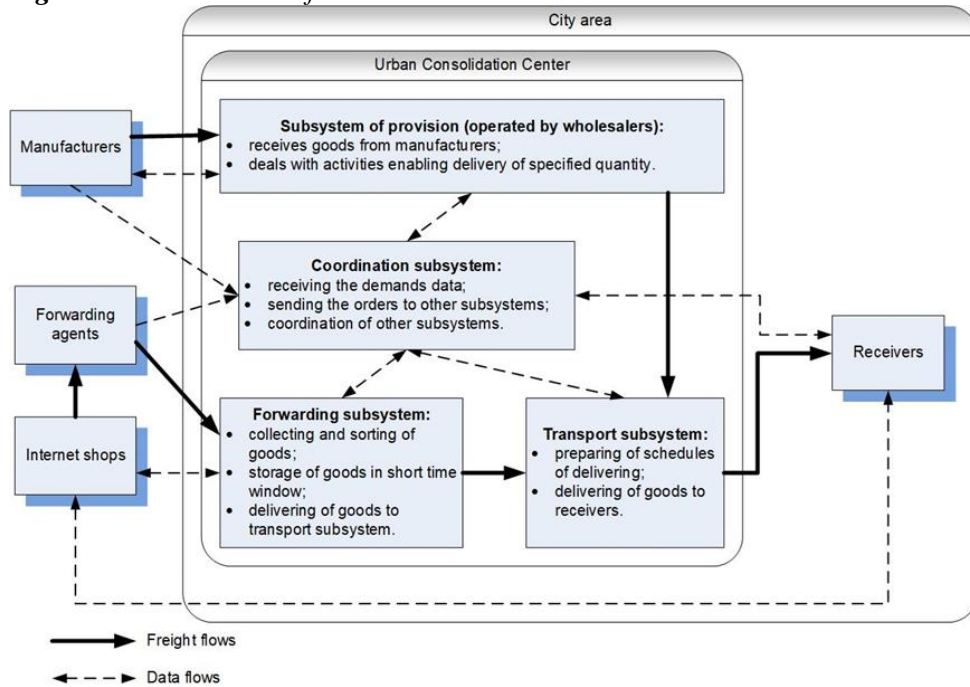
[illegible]

City area

Urban Consolidation Center

Manufacturers

Subsystem of provision (operated by wholesalers):
- receives goods from manufacturers;
- deals with activities enabling delivery of specified quantity.

Coordination subsystem:
- receiving the demands data;
- sending the orders to other subsystems;
- coordination of other subsystems.

Forwarding agents

Receivers

Internet shops

Forwarding subsystem:
- collecting and sorting of goods;
- storage of goods in short time window;
- delivering of goods to transport subsystem.

Transport subsystem:
- preparing of schedules of delivering;
- delivering of goods to receivers.

Freight flows

Data flows